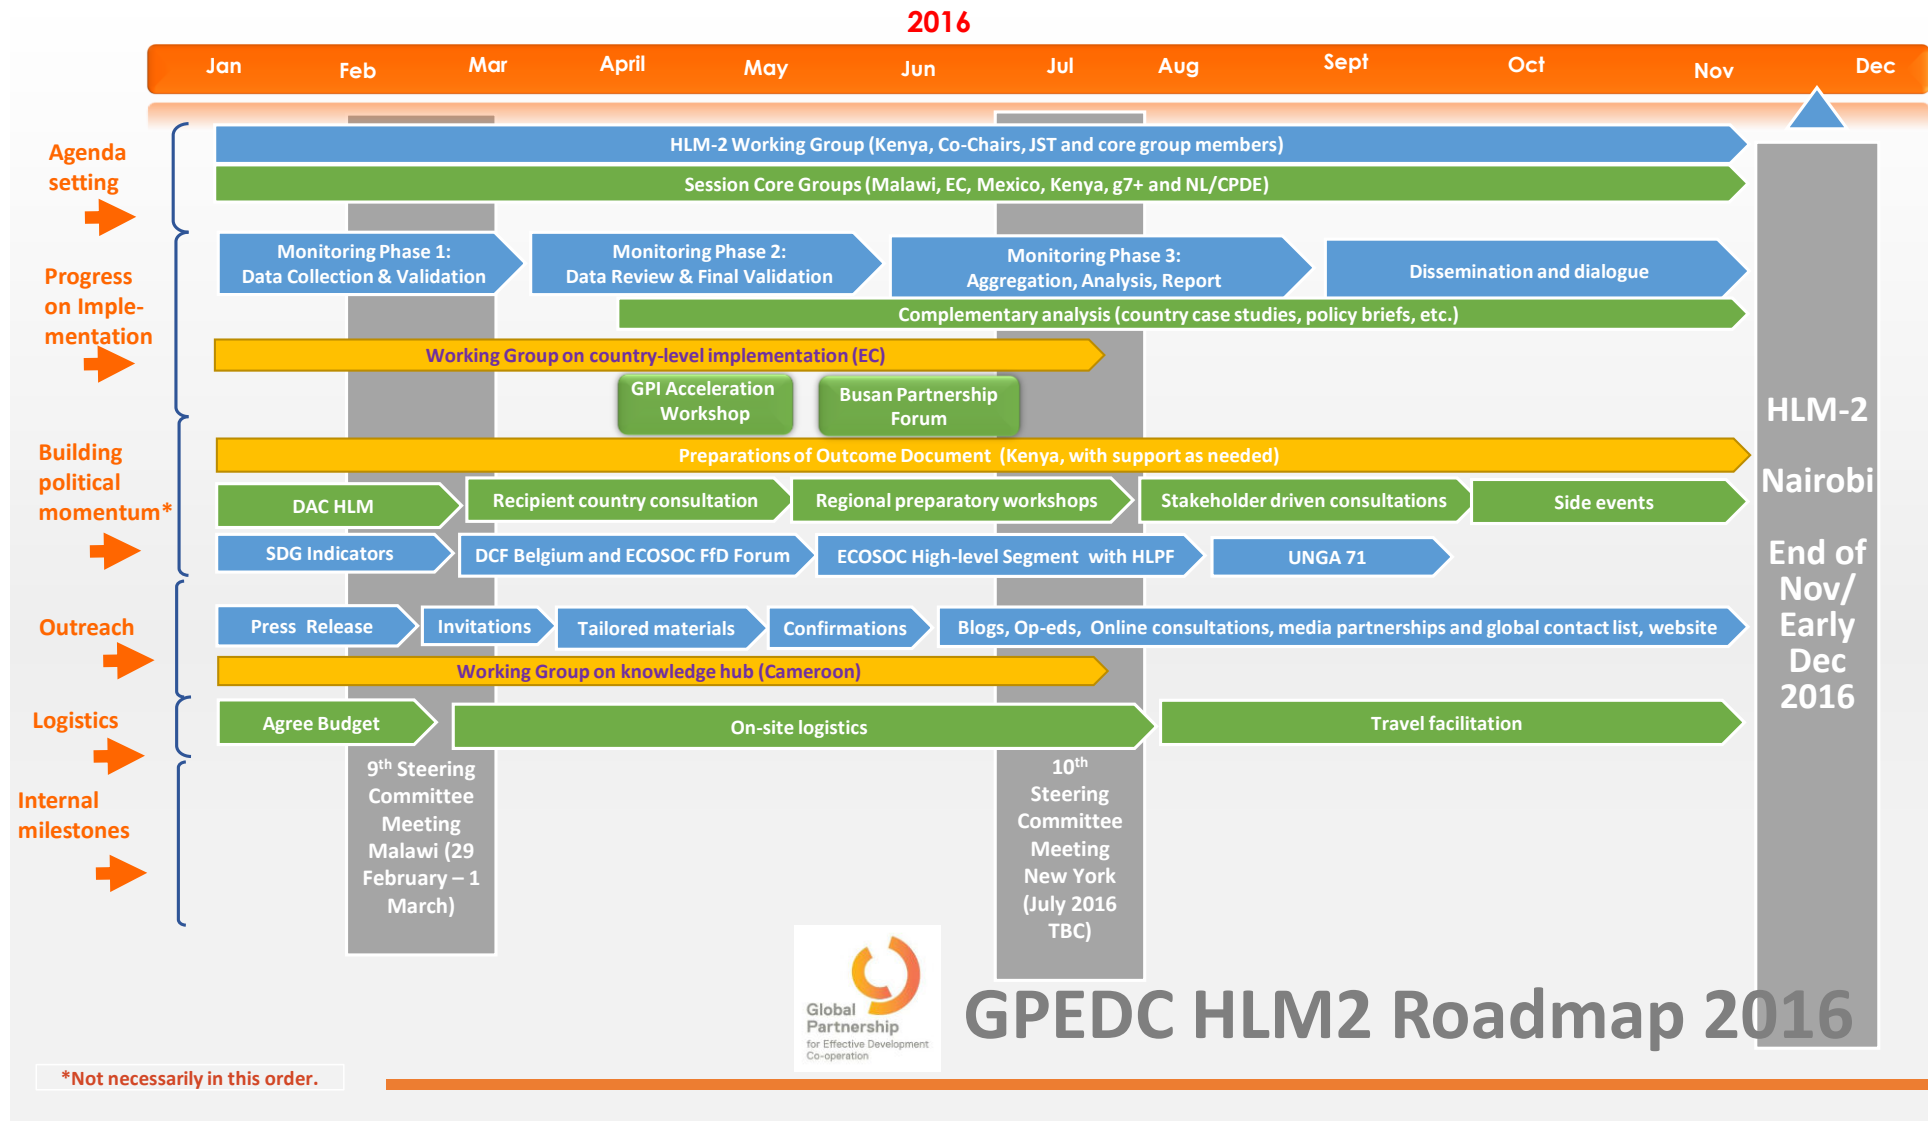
2016

Jan Feb Mar April May Jun Jul Aug Sept Oct Nov Dec

Agenda setting

HLM-2 Working Group (Kenya, Co-Chairs, JST and core group members)

Session Core Groups (Malawi, EC, Mexico, Kenya, g7+ and NL/CPDE)

Progress on Implementation

Monitoring Phase 1: Data Collection & Validation

Monitoring Phase 2: Data Review & Final Validation

Monitoring Phase 3: Aggregation, Analysis, Report

Dissemination and dialogue

Complementary analysis (country case studies, policy briefs, etc.)

Working Group on country-level implementation (EC)

GPI Acceleration Workshop

Busan Partnership Forum

Building political momentum*

Preparations of Outcome Document (Kenya, with support as needed)

DAC HLM

Recipient country consultation

Regional preparatory workshops

Stakeholder driven consultations

Side events

SDG Indicators

DCF Belgium and ECOSOC FfD Forum

ECOSOC High-level Segment with HLPF

UNGA 71

Outreach

Press Release

Invitations

Tailored materials

Confirmations

Blogs, Op-eds, Online consultations, media partnerships and global contact list, website

Working Group on knowledge hub (Cameroon)

Logistics

Agree Budget

On-site logistics

Travel facilitation

Internal milestones

9th Steering Committee Meeting Malawi (29 February – 1 March)

10th Steering Committee Meeting New York (July 2016 TBC)

HLM-2

Nairobi

End of Nov/ Early Dec 2016

Global Partnership for Effective Development Co-operation

GPEDC HLM2 Roadmap 2016

*Not necessarily in this order.